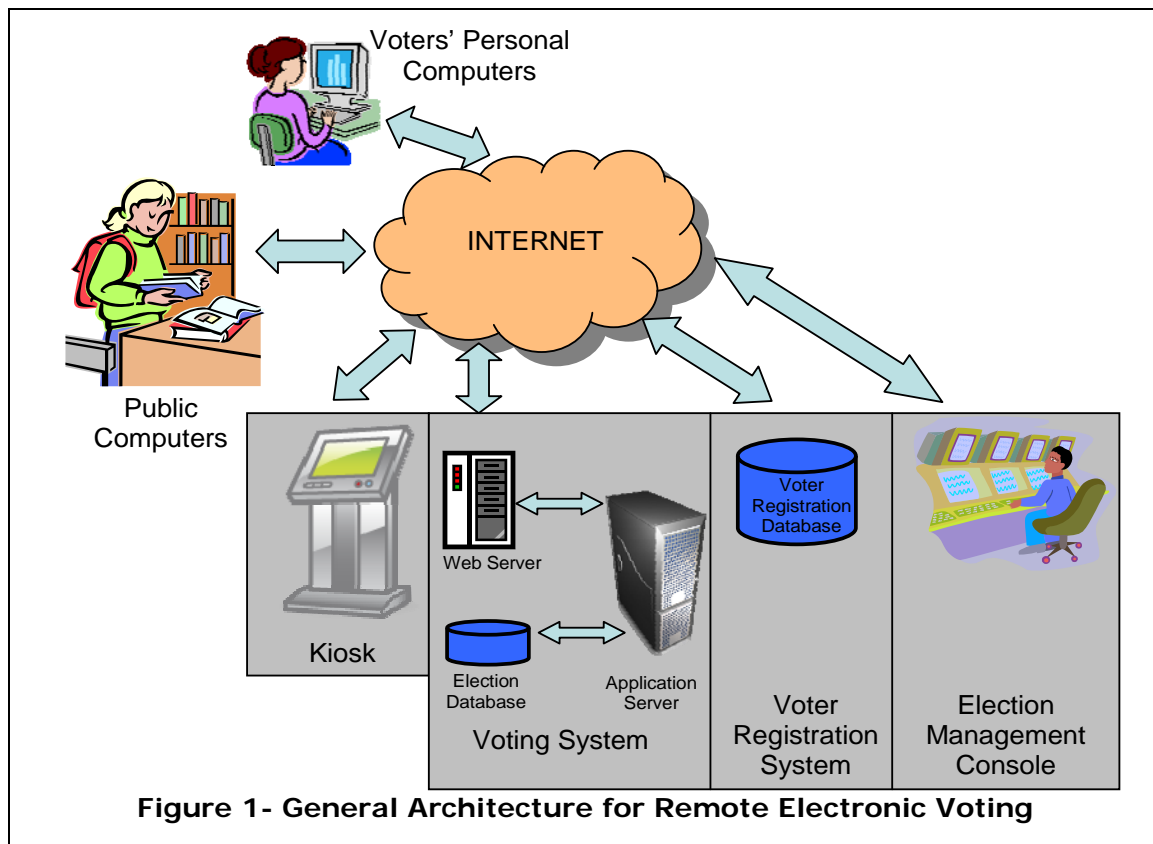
Voters' Personal Computers

INTERNET

Public Computers

Kiosk

Web Server

Election Database

Application Server

Voting System

Voter Registration Database

Voter Registration System

Election Management Console

Figure 1- General Architecture for Remote Electronic Voting